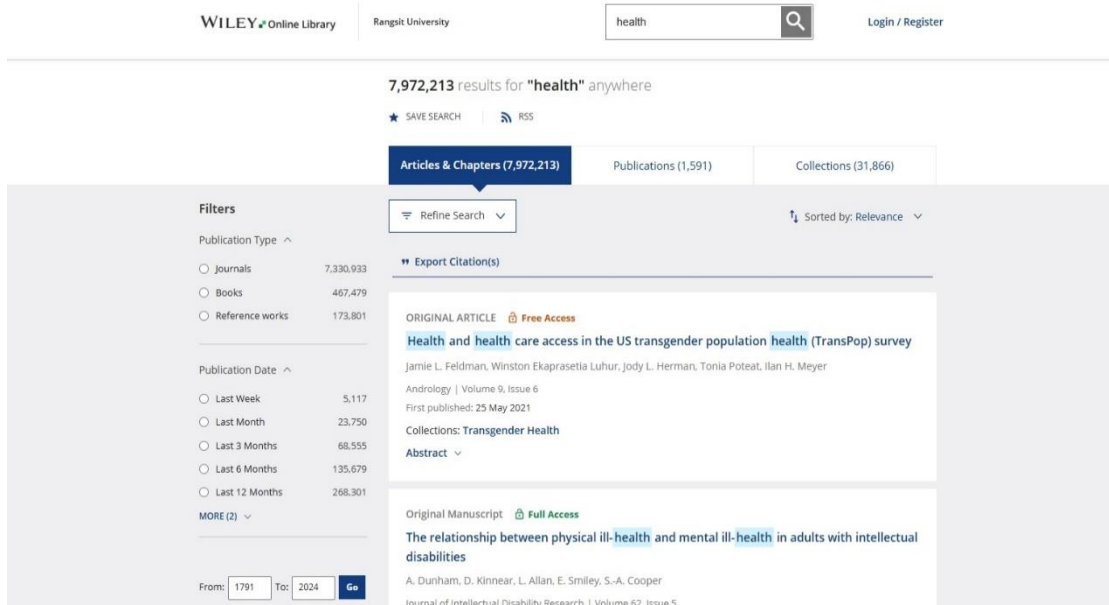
WILEY Online Library

Rangsit University

health

Login / Register

7,972,213 results for "health" anywhere

SAVE SEARCH

RSS

Articles & Chapters (7,972,213)

Publications (1,591)

Collections (31,866)

Filters

Publication Type

Journals 7,330,933

Books 467,479

Reference works 173,801

Publication Date

Last Week 5,117

Last Month 23,750

Last 3 Months 68,555

Last 6 Months 135,679

Last 12 Months 268,301

MORE (2)

From: 1791 To: 2024 Go

Refine Search

Sorted by: Relevance

Export Citation(s)

ORIGINAL ARTICLE Free Access

Health and health care access in the US transgender population health (TransPop) survey

Jamie L. Feldman, Winston Ekaprasetia Luhur, Jody L. Herman, Tonia Poteat, Ilan H. Meyer

Andrology | Volume 9, Issue 6

First published: 25 May 2021

Collections: Transgender Health

Abstract

Original Manuscript Full Access

The relationship between physical ill-health and mental ill-health in adults with intellectual disabilities

A. Dunham, D. Kinnear, L. Allan, E. Smiley, S.-A. Cooper

Journal of Intellectual Disability Research | Volume 62, Issue 5